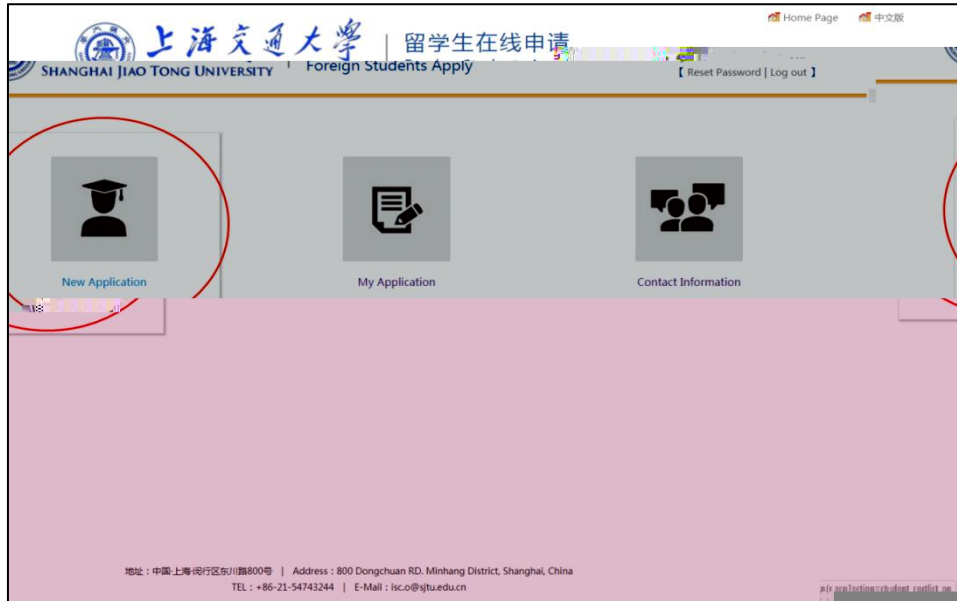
上海交通大學 | 留学生在线申请
SHANGHAI JIAO TONG UNIVERSITY | Foreign Students Apply

Home Page 中文版

【 Reset Password | Log out 】

New Application

My Application

Contact Information

地址：中国·上海·闵行区东川路800号 | Address：800 Dongchuan RD. Minhang District, Shanghai, China
TEL：+86-21-54743244 | E-Mail：isc.o@sjtu.edu.cn